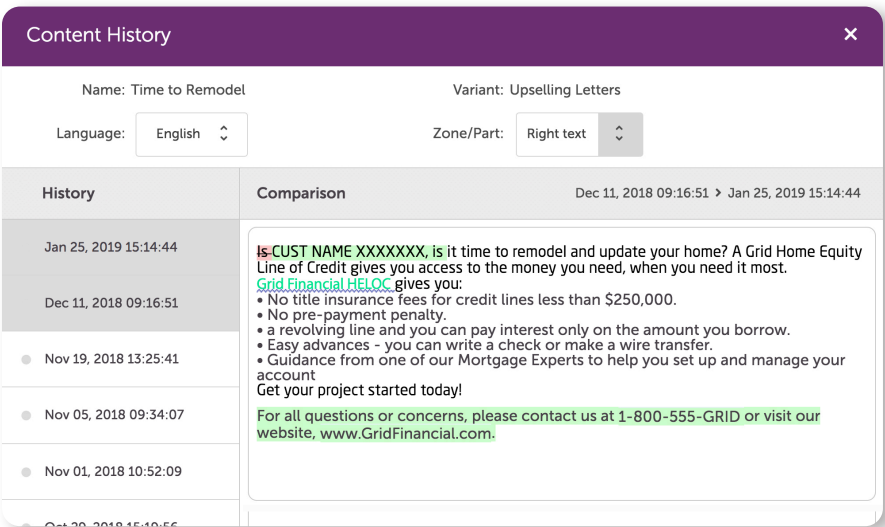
Content History ×

Name: Time to Remodel

Variant: Upselling Letters

Language: English

Zone/Part: Right text

History

Comparison

Dec 11, 2018 09:16:51 › Jan 25, 2019 15:14:44

Jan 25, 2019 15:14:44

Dec 11, 2018 09:16:51

Nov 19, 2018 13:25:41

Nov 05, 2018 09:34:07

Nov 01, 2018 10:52:09

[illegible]

Is CUST NAME XXXXXXX, is it time to remodel and update your home? A Grid Home Equity Line of Credit gives you access to the money you need, when you need it most.
Grid Financial HELOC gives you:
• No title insurance fees for credit lines less than $250,000.
• No pre-payment penalty.
• a revolving line and you can pay interest only on the amount you borrow.
• Easy advances - you can write a check or make a wire transfer.
• Guidance from one of our Mortgage Experts to help you set up and manage your account
Get your project started today!

For all questions or concerns, please contact us at 1-800-555-GRID or visit our website, www.GridFinancial.com.